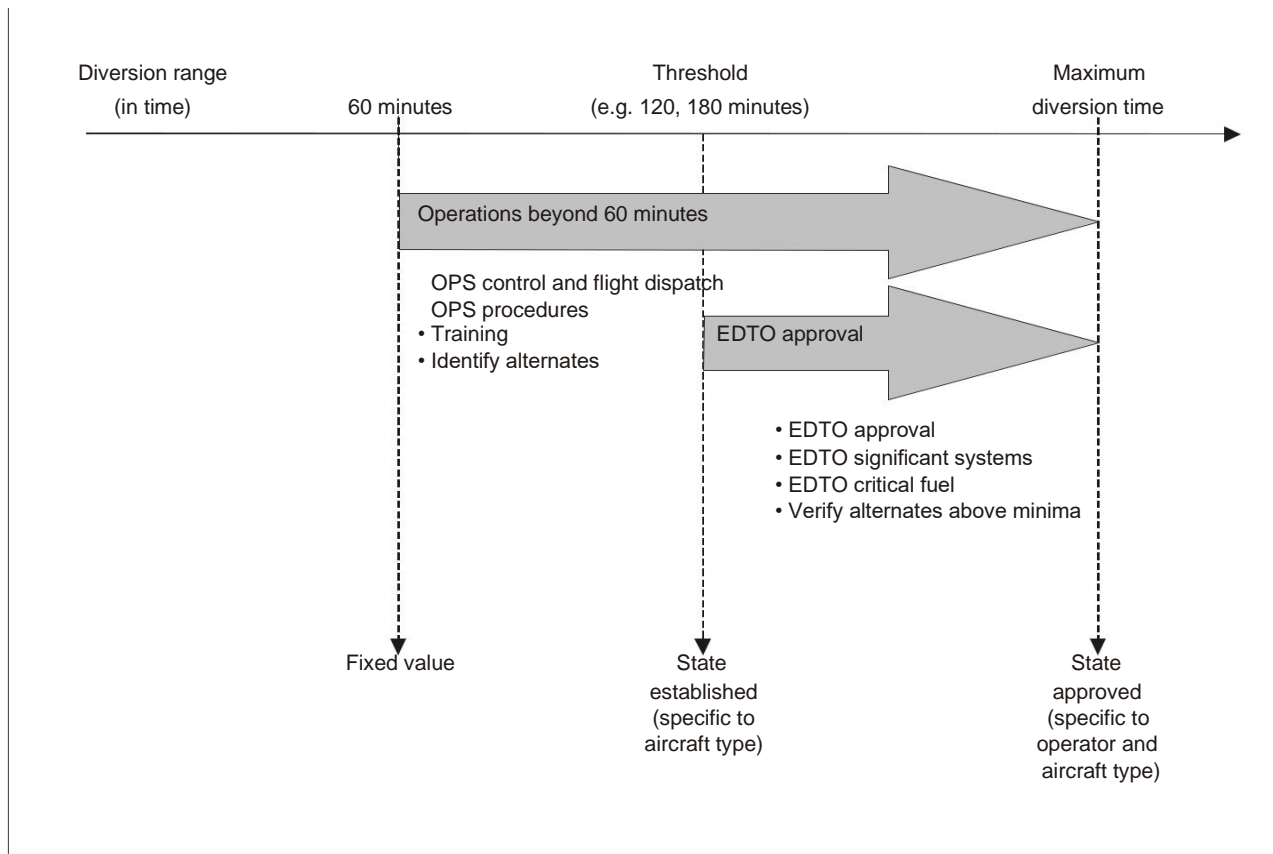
Diversion range (in time)

60 minutes

Threshold (e.g. 120, 180 minutes)

Maximum diversion time

Operations beyond 60 minutes

OPS control and flight dispatch
OPS procedures
• Training
• Identify alternates

EDTO approval

• EDTO approval
• EDTO significant systems
• EDTO critical fuel
• Verify alternates above minima

Fixed value

State established (specific to aircraft type)

State approved (specific to operator and aircraft type)